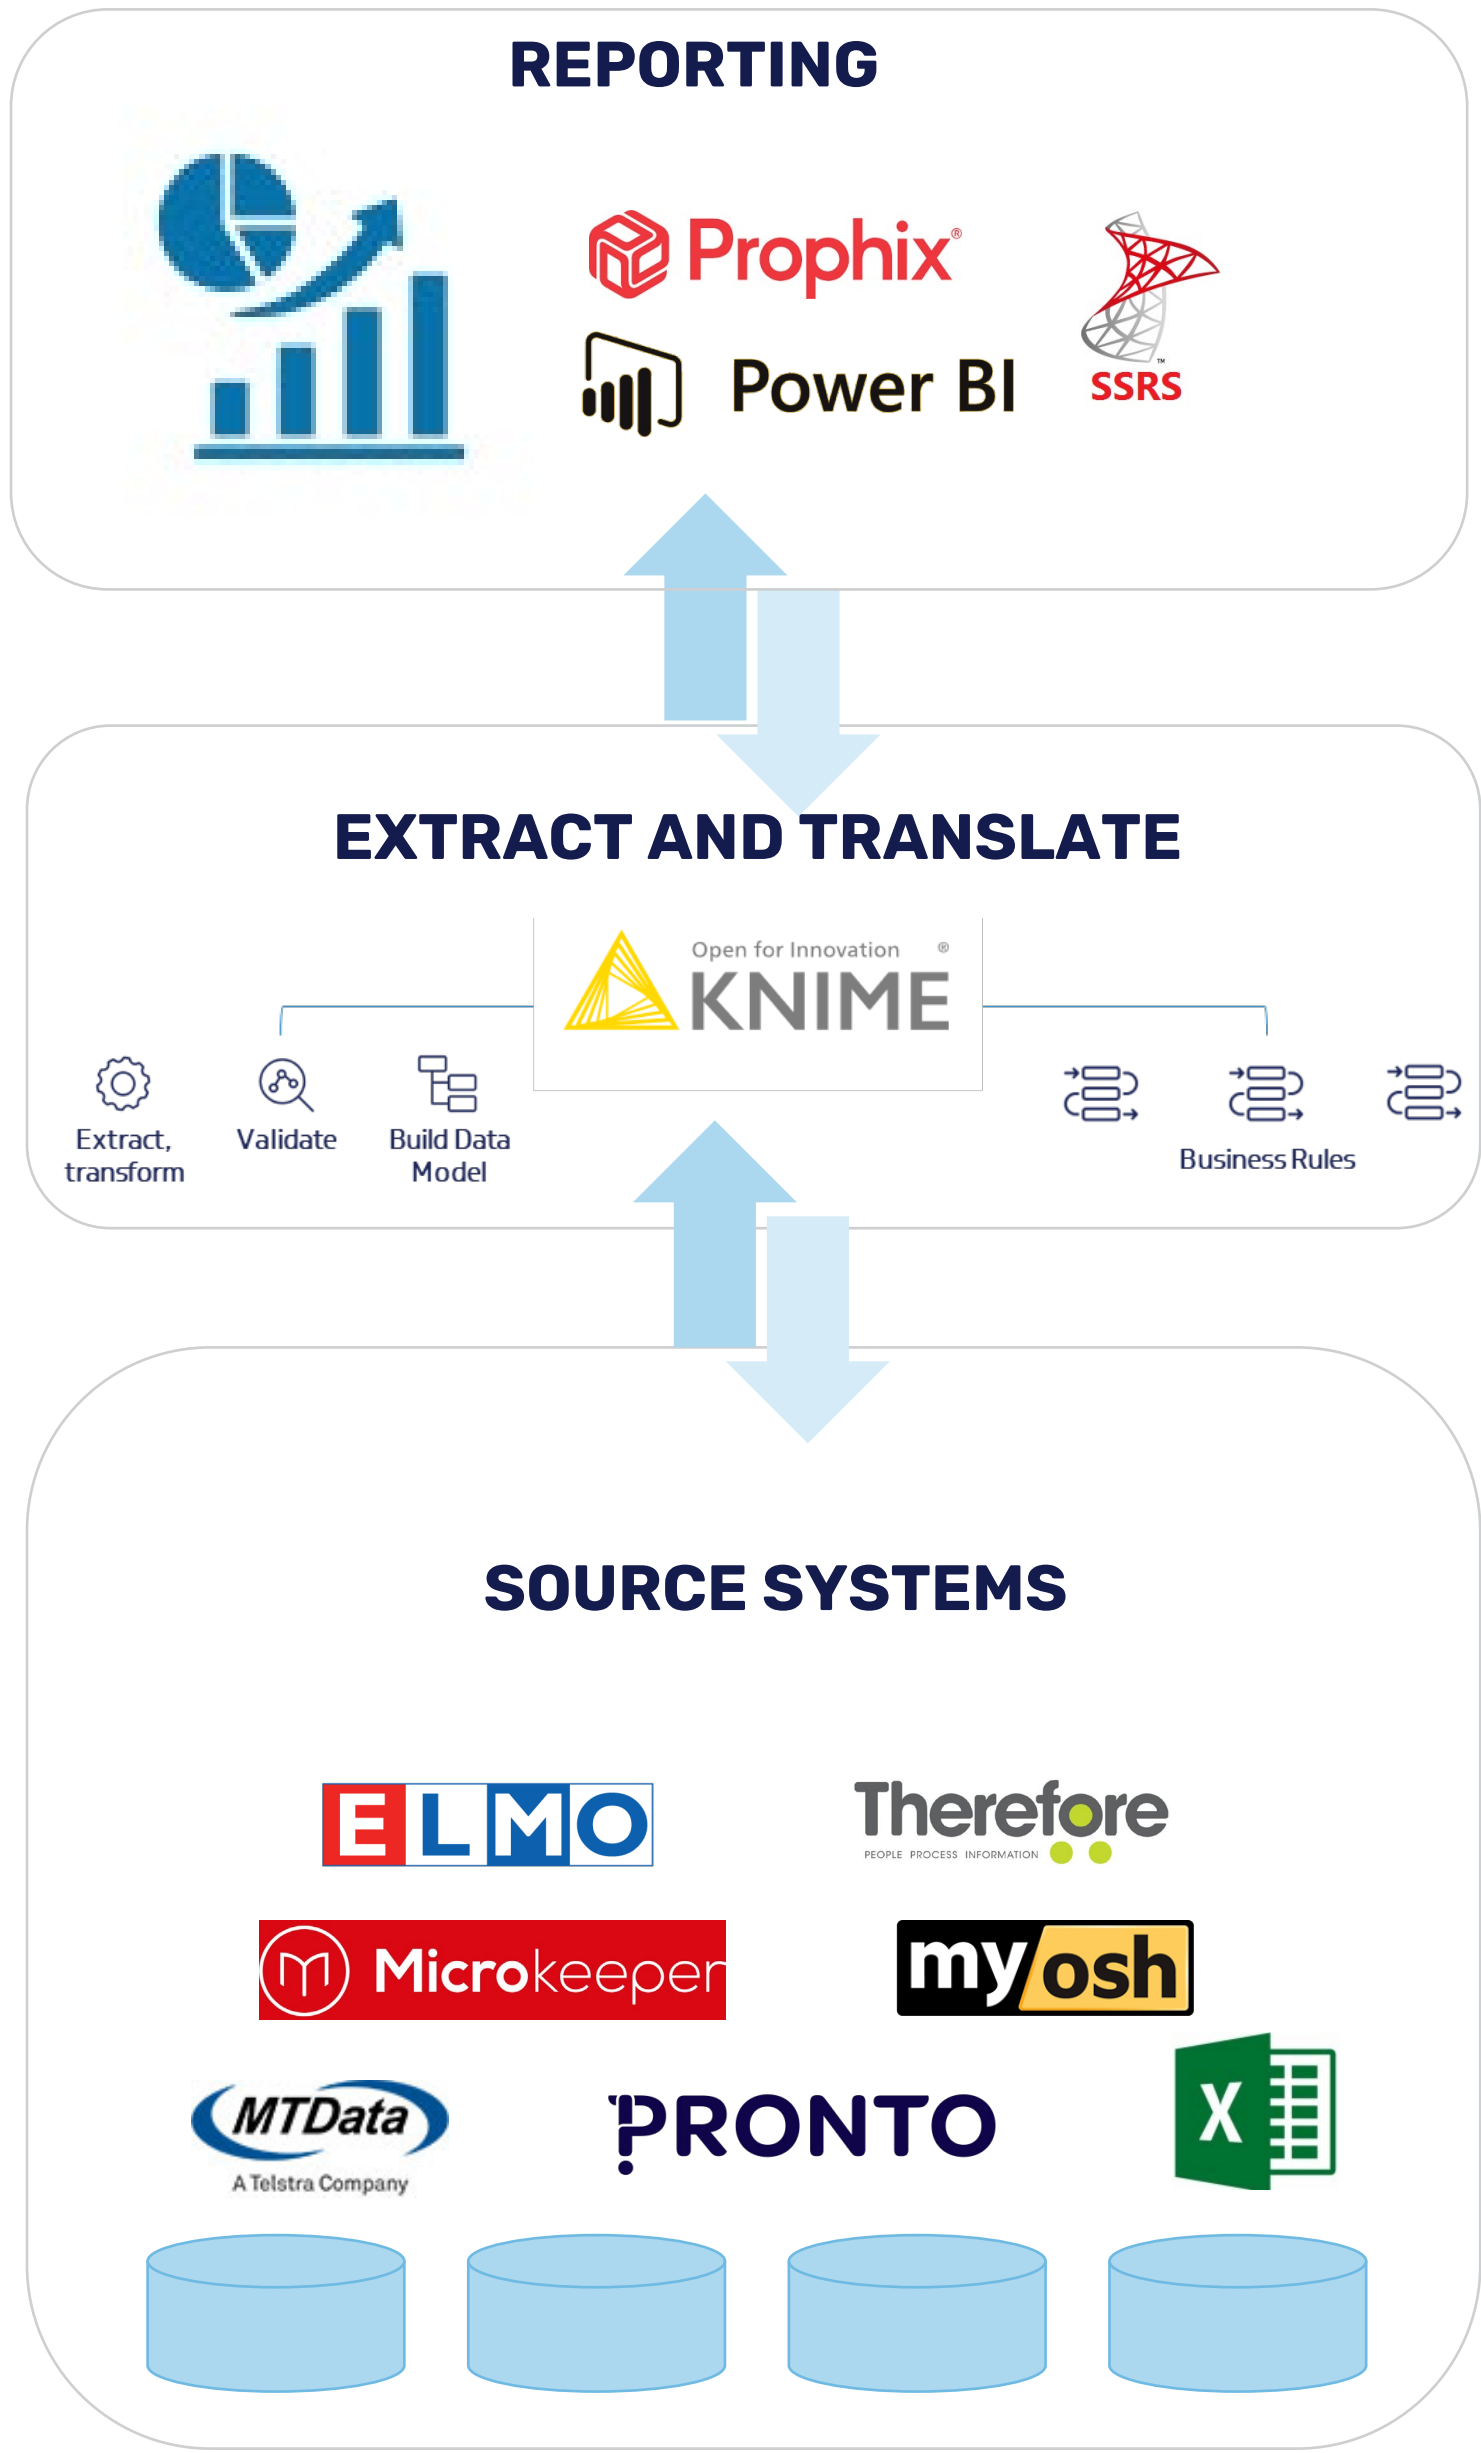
REPORTING

Prophix®

Power BI

SSRS

EXTRACT AND TRANSLATE

Open for Innovation ®
KNIME

Extract, transform

Validate

Build Data Model

Business Rules

SOURCE SYSTEMS

ELMO

Therefore
PEOPLE PROCESS INFORMATION

Microkeeper

myosh

MTData
A Telstra Company

PRONTO

X